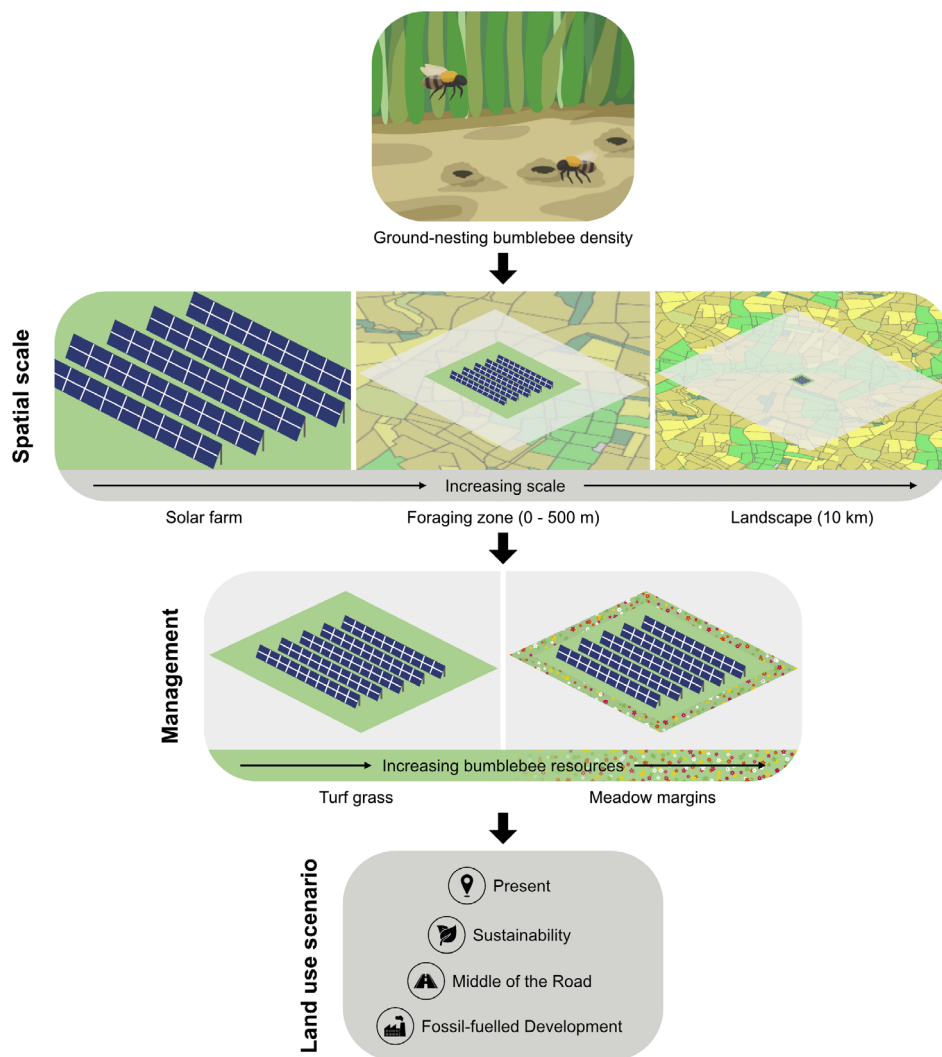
Ground-nesting bumblebee density

Spatial scale

Increasing scale

Solar farm

Foraging zone (0 - 500 m)

Landscape (10 km)

Management

Increasing bumblebee resources

Turf grass

Meadow margins

Land use scenario

Present

Sustainability

Middle of the Road

Fossil-fuelled Development